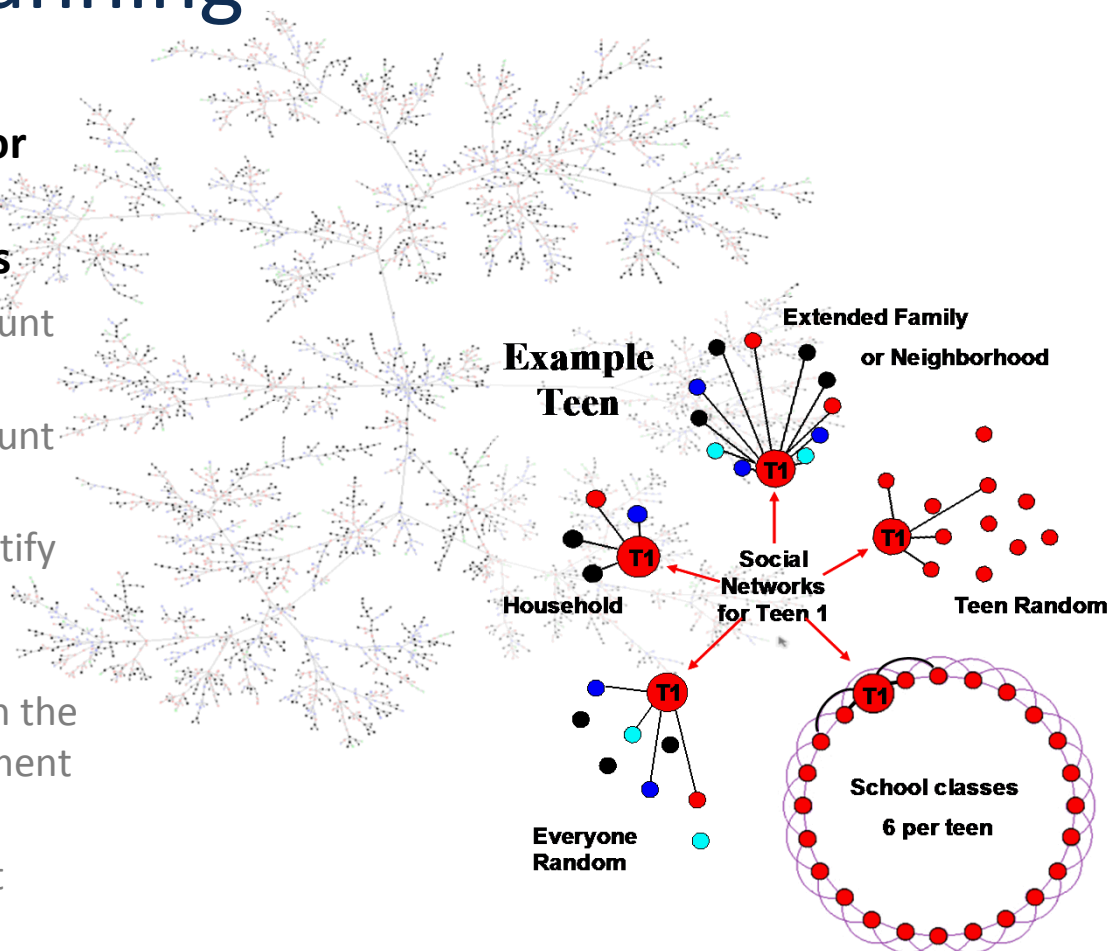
arning

or

s

unt

unt

tify

n the
nent

t

Example
Teen

Extended Family
or Neighborhood

T1

T1

T1

Social
Networks
for Teen 1

Household

Teen Random

T1

T1

Everyone
Random

School classes
6 per teen